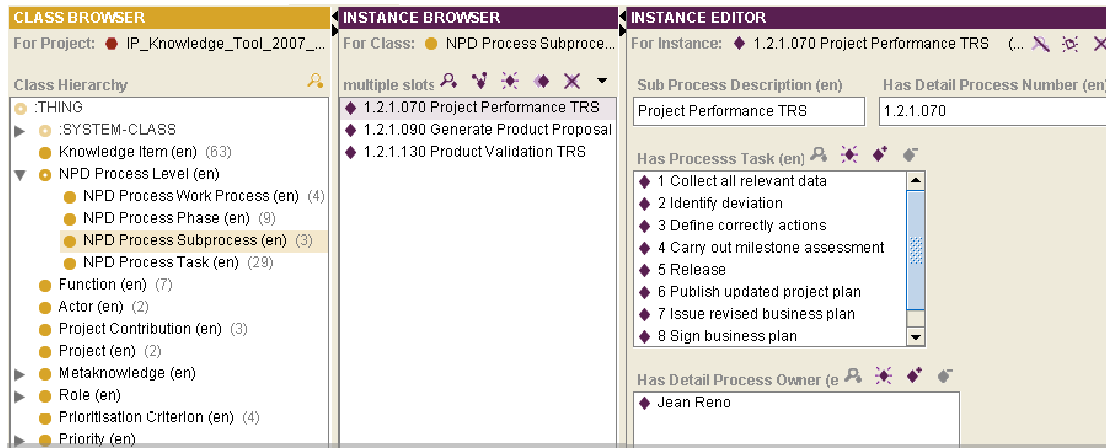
CLASS BROWSER

For Project: IP_Knowledge_Tool_2007_

Class Hierarchy

:THING
:SYSTEM-CLASS
Knowledge Item (en) (63)
NPD Process Level (en)
NPD Process Work Process (en) (4)
NPD Process Phase (en) (9)
NPD Process Subprocess (en) (3)
NPD Process Task (en) (29)
Function (en) (7)
Actor (en) (2)
Project Contribution (en) (3)
Project (en) (2)
Metaknowledge (en)
Role (en)
Prioritisation Criterion (en) (4)
Priority (en)

INSTANCE BROWSER

For Class: NPD Process Subproce...

multiple slots

1.2.1.070 Project Performance TRS
1.2.1.090 Generate Product Proposal
1.2.1.130 Product Validation TRS

INSTANCE EDITOR

For Instance: 1.2.1.070 Project Performance TRS (...

Sub Process Description (en)
Project Performance TRS

Has Detail Process Number (en)
1.2.1.070

Has Processs Task (en)
1 Collect all relevant data
2 Identify deviation
3 Define correctly actions
4 Carry out milestone assessment
5 Release
6 Publish updated project plan
7 Issue revised business plan
8 Sign business plan

Has Detail Process Owner (e
Jean Reno